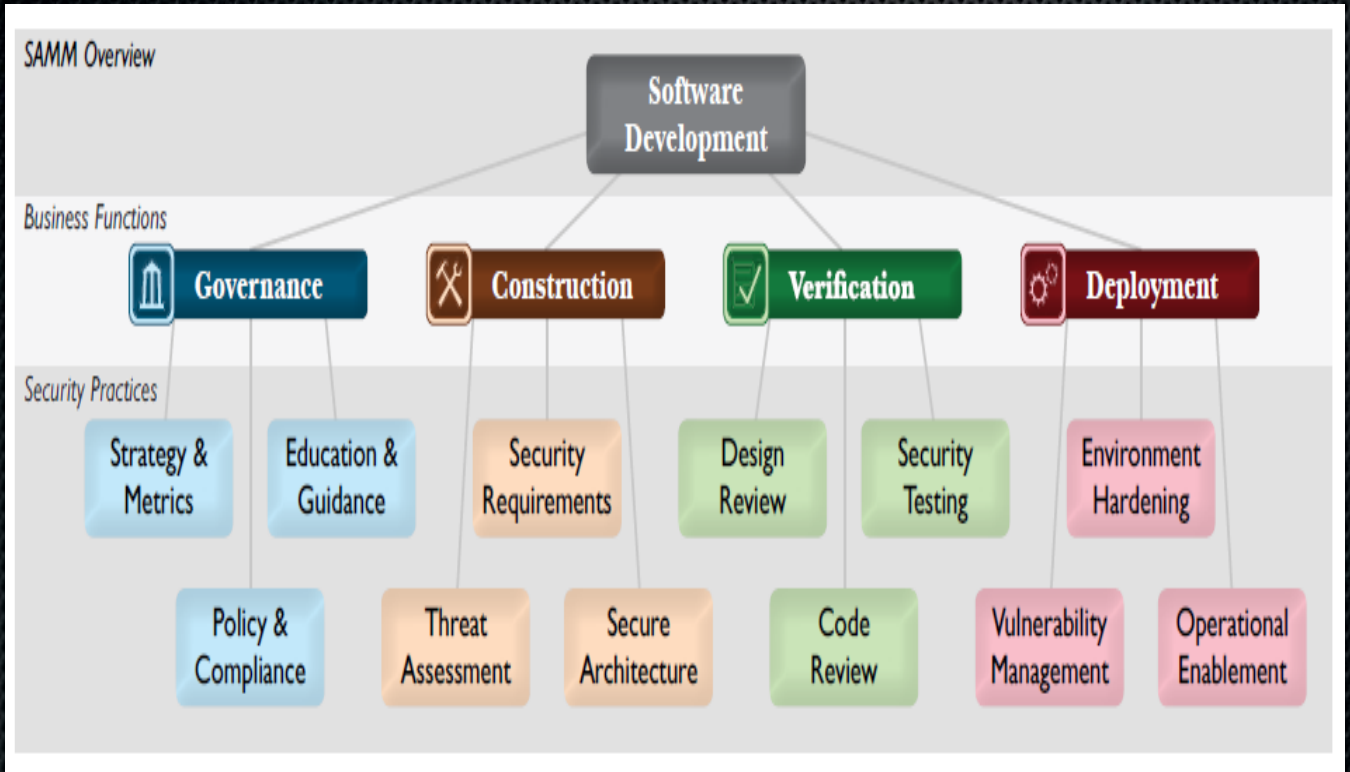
SAMM Overview

Software Development

Business Functions

Governance

Construction

Verification

Deployment

Security Practices

Strategy & Metrics

Education & Guidance

Policy & Compliance

Security Requirements

Threat Assessment

Secure Architecture

Design Review

Security Testing

Code Review

Environment Hardening

Vulnerability Management

Operational Enablement